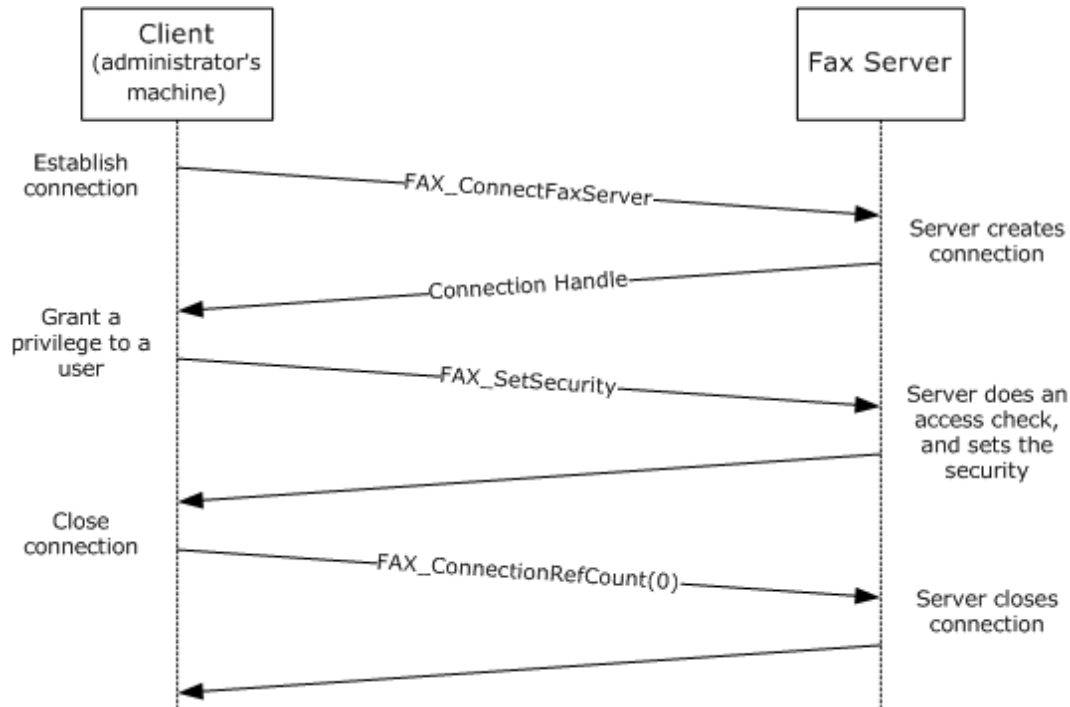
Client (administrator's machine)

Fax Server

Establish connection

FAX_ConnectFaxServer

Server creates connection

Connection Handle

Grant a privilege to a user

FAX_SetSecurity

Server does an access check, and sets the security

Close connection

FAX_ConnectionRefCount(0)

Server closes connection